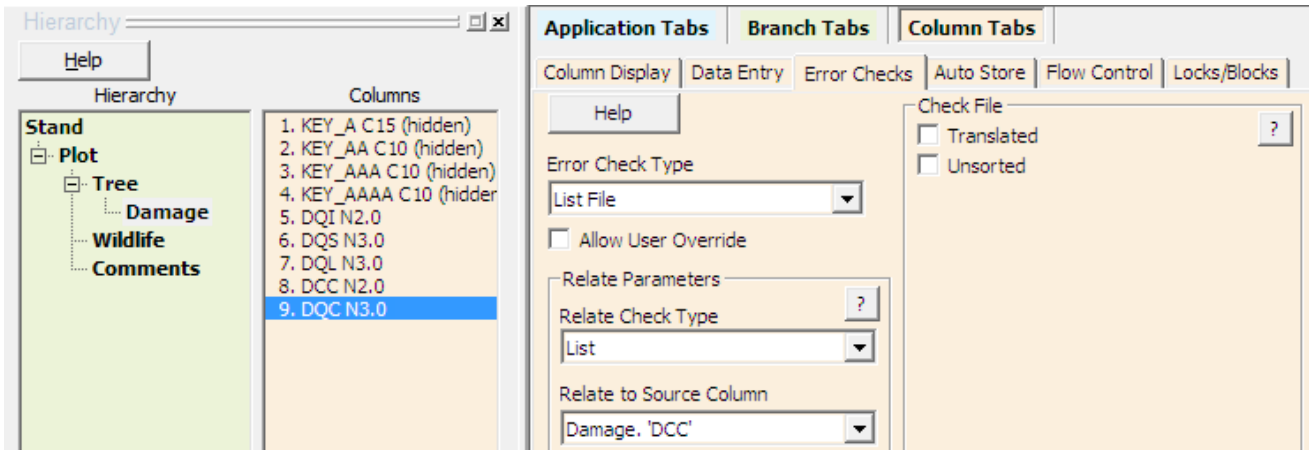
Hierarchy

Help

Hierarchy

Stand
Plot
Tree
Damage
Wildlife
Comments

Columns

1. KEY_A C15 (hidden)
2. KEY_AA C10 (hidden)
3. KEY_AAA C10 (hidden)
4. KEY_AAAA C10 (hidder
5. DQI N2.0
6. DQS N3.0
7. DQL N3.0
8. DCC N2.0
9. DQC N3.0

Application Tabs | Branch Tabs | Column Tabs

Column Display | Data Entry | Error Checks | Auto Store | Flow Control | Locks/Blocks

Help

Error Check Type

List File

Allow User Override

Relate Parameters

?

Relate Check Type

List

Relate to Source Column

Damage. 'DCC'

Check File

?

Translated

Unsorted